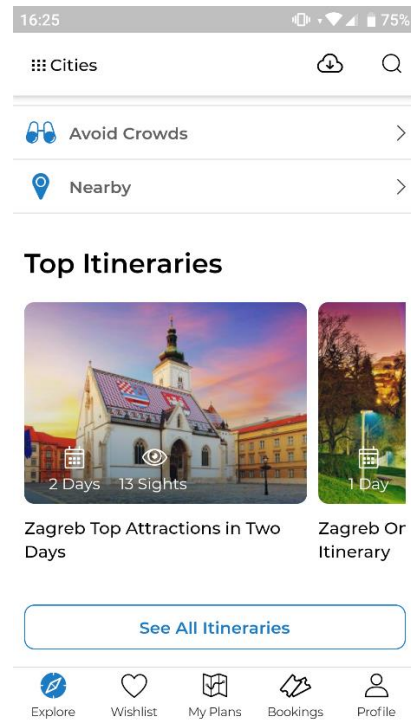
16:25
75%

Cities

Avoid Crowds

Nearby

Top Itineraries

2 Days 13 Sights

Zagreb Top Attractions in Two Days

1 Day

Zagreb Or Itinerary

See All Itineraries

Explore Wishlist My Plans Bookings Profile